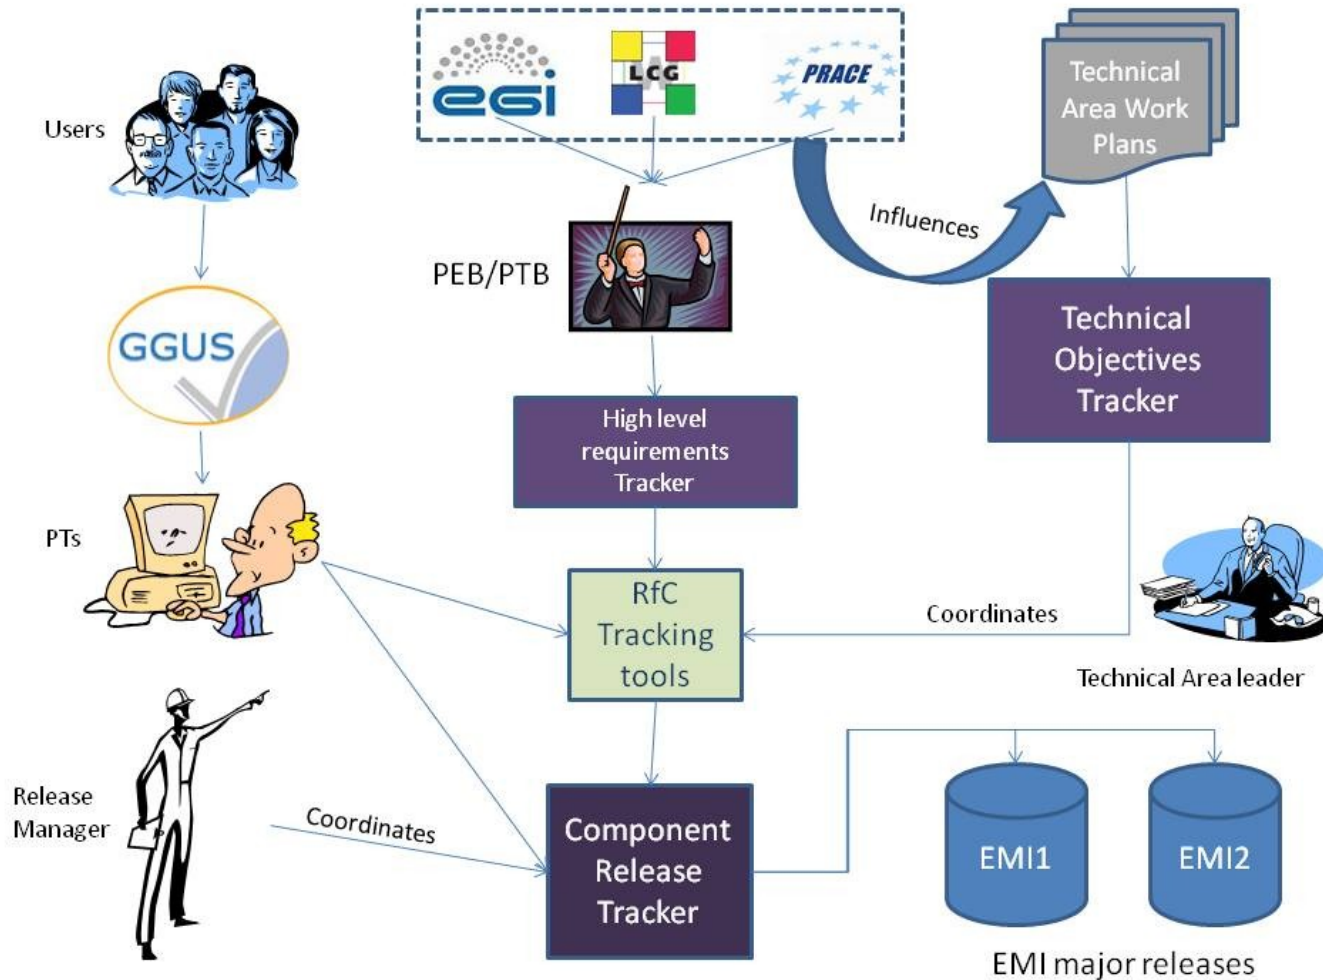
egi

LCG

PRACE

Technical Area Work Plans

Users

Influences

PEB/PTB

GGUS

Technical Objectives Tracker

High level requirements Tracker

PTs

RfC Tracking tools

Coordinates

Technical Area leader

Release Manager

Coordinates

Component Release Tracker

EMI1

EMI2

EMI major releases